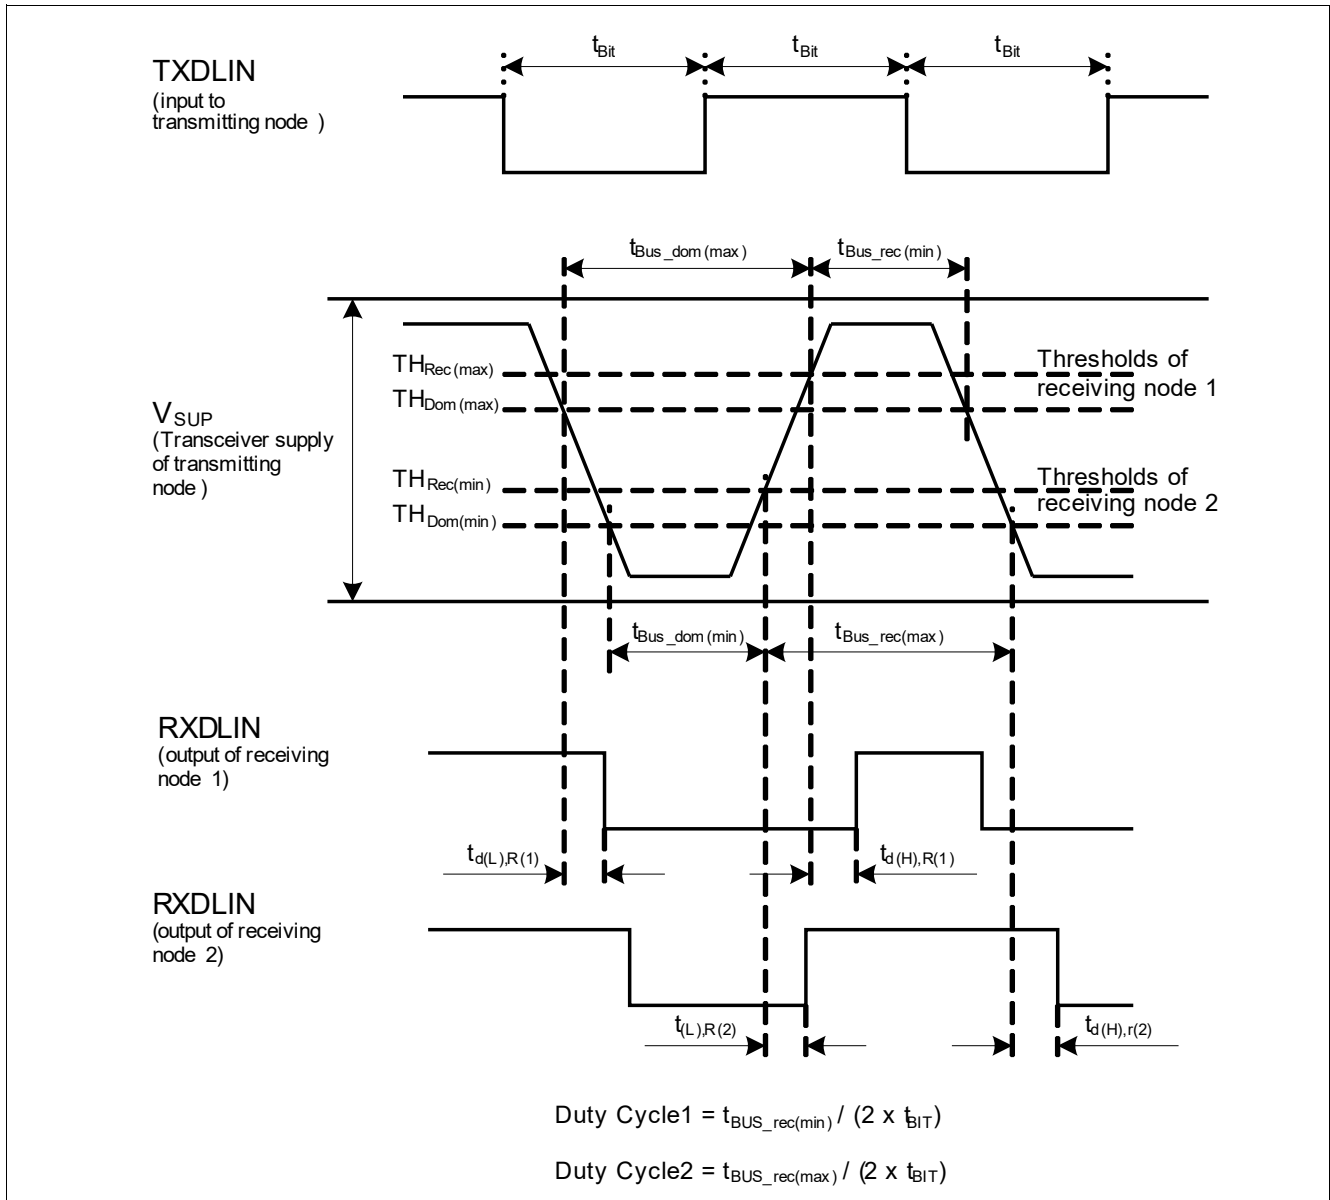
TXDLIN
(input to transmitting node )

$t_{Bit}$ $t_{Bit}$ $t_{Bit}$

$t_{Bus\_dom(max)}$ $t_{Bus\_rec(min)}$

$TH_{Rec(max)}$
$TH_{Dom(max)}$

Thresholds of receiving node 1

$V_{SUP}$
(Transceiver supply of transmitting node )

$TH_{Rec(min)}$
$TH_{Dom(min)}$

Thresholds of receiving node 2

$t_{Bus\_dom(min)}$ $t_{Bus\_rec(max)}$

RXDLIN
(output of receiving node 1)

$t_{d(L),R(1)}$ $t_{d(H),R(1)}$

RXDLIN
(output of receiving node 2)

$t_{(L),R(2)}$ $t_{d(H),r(2)}$

Duty Cycle1 = $t_{BUS\_rec(min)}$ / (2 x $t_{BIT}$)

Duty Cycle2 = $t_{BUS\_rec(max)}$ / (2 x $t_{BIT}$)